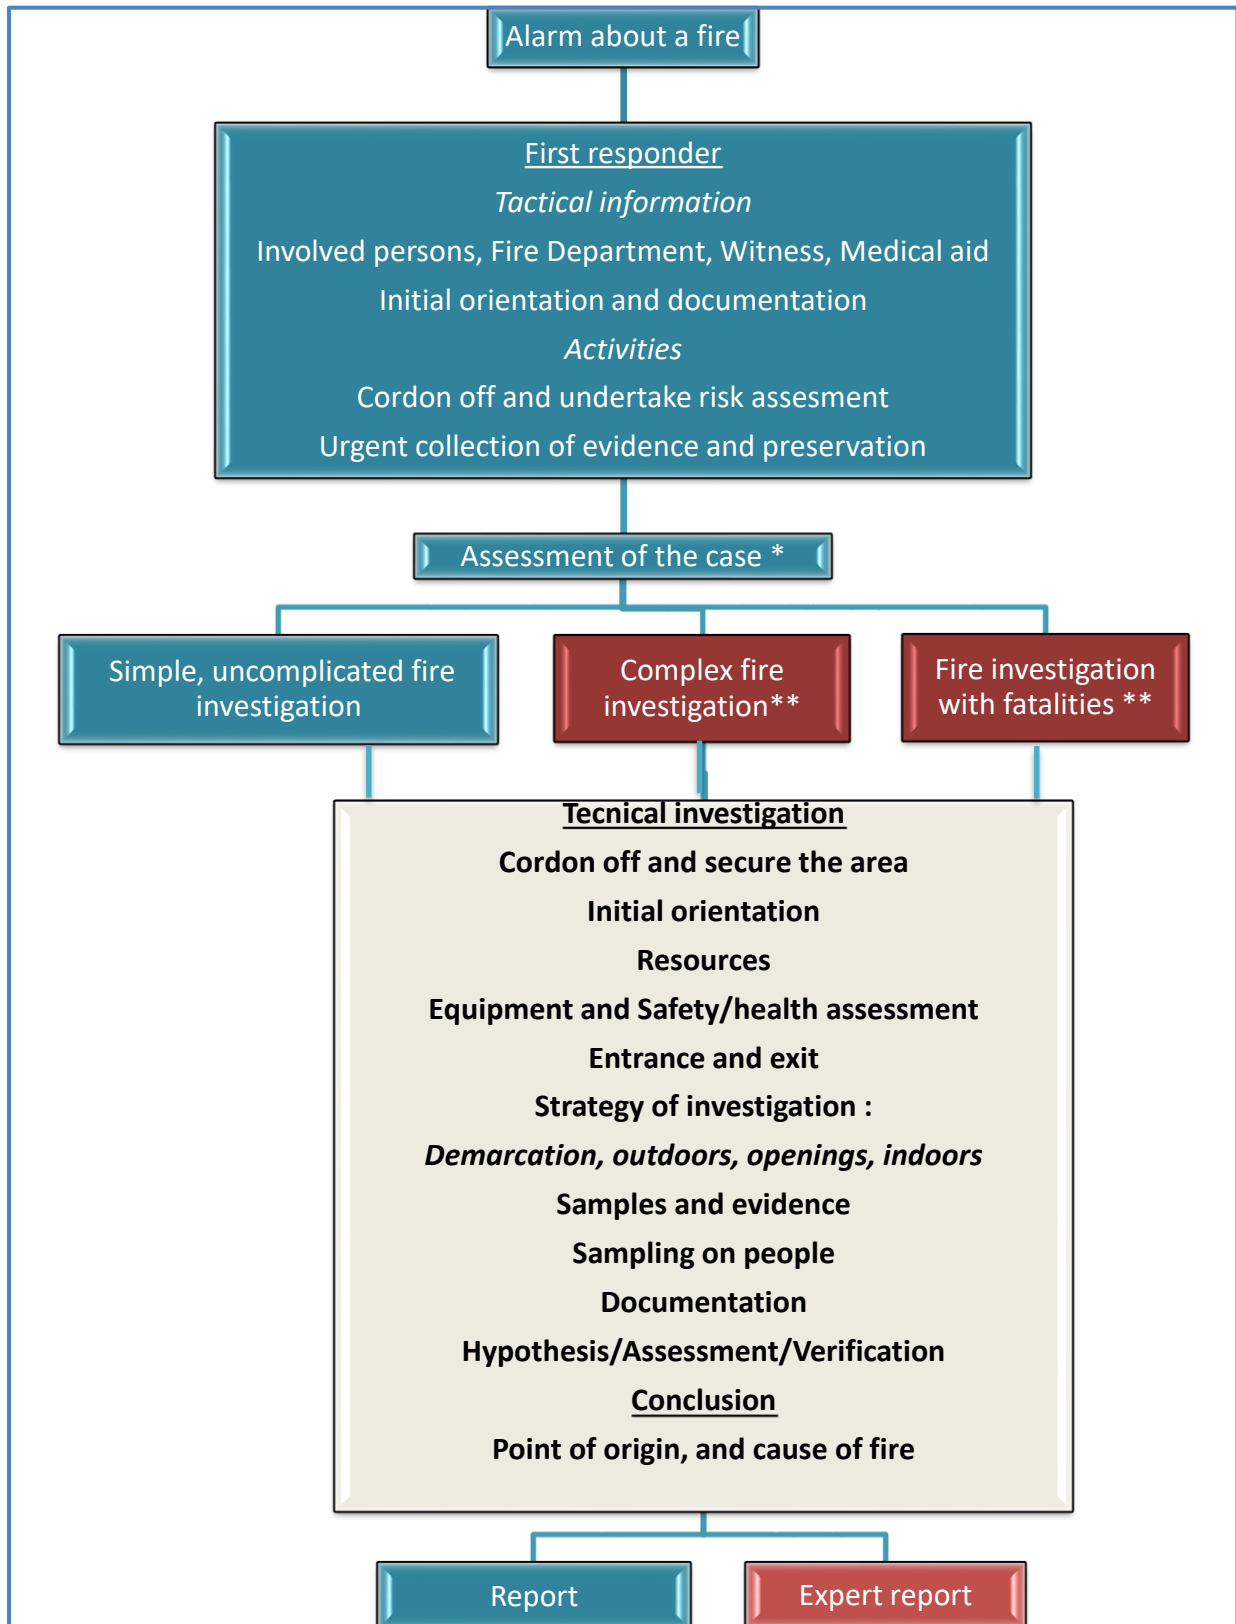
Alarm about a fire

First responder

*Tactical information*

Involved persons, Fire Department, Witness, Medical aid

Initial orientation and documentation

*Activities*

Cordon off and undertake risk assesment

Urgent collection of evidence and preservation

Assessment of the case *

Simple, uncomplicated fire investigation

Complex fire investigation**

Fire investigation with fatalities **

**Tecnical investigation**

**Cordon off and secure the area**

**Initial orientation**

**Resources**

**Equipment and Safety/health assessment**

**Entrance and exit**

**Strategy of investigation :**

***Demarcation, outdoors, openings, indoors***

**Samples and evidence**

**Sampling on people**

**Documentation**

**Hypothesis/Assessment/Verification**

**Conclusion**

**Point of origin, and cause of fire**

Report

Expert report